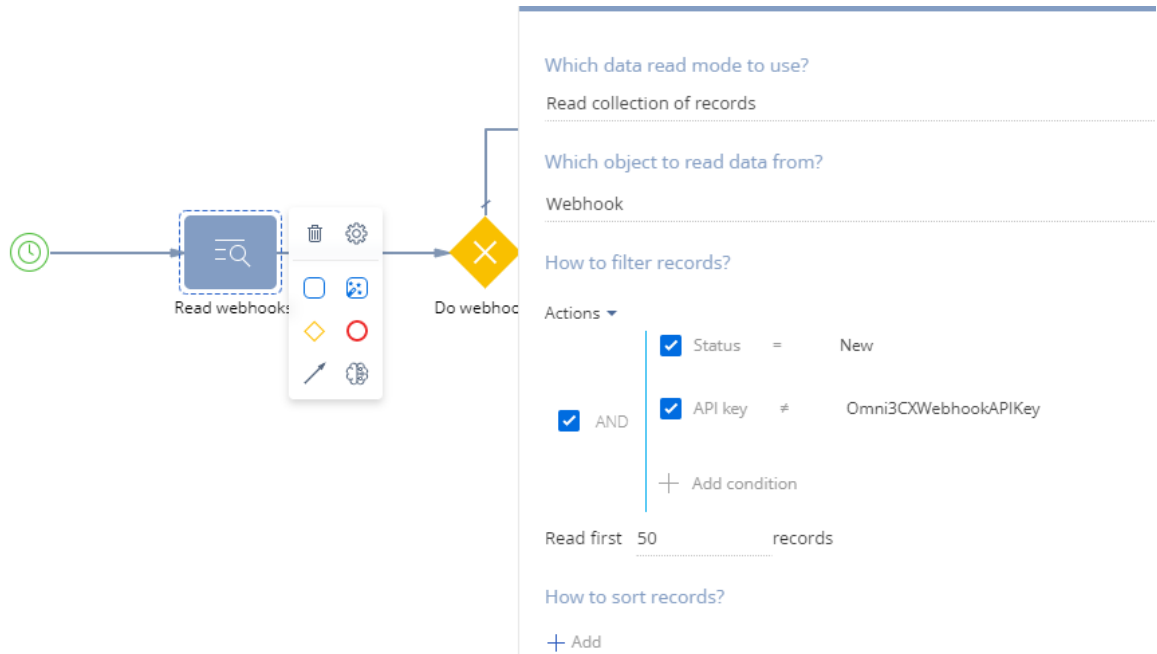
Read webhooks

Do webhoo

Which data read mode to use?

Read collection of records

Which object to read data from?

Webhook

How to filter records?

Actions

AND

Status = New

API key ≠ Omni3CXWebhookAPIKey

+ Add condition

Read first 50 records

How to sort records?

+ Add